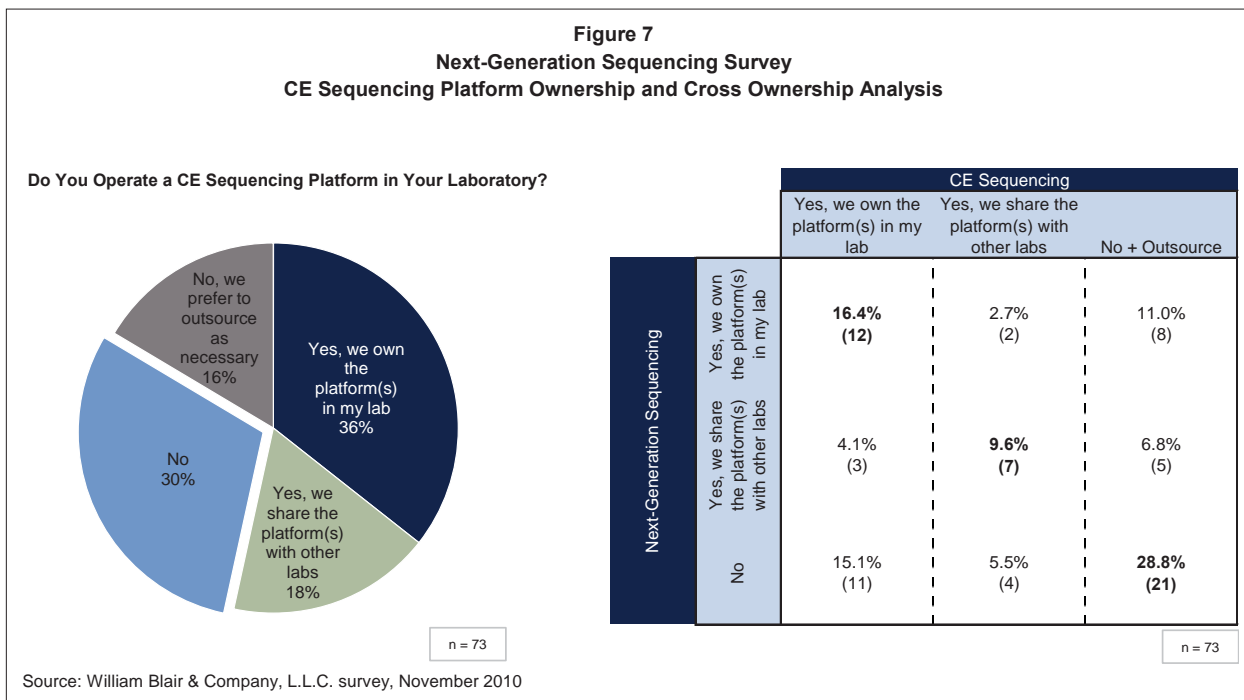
**Figure 7**
**Next-Generation Sequencing Survey**
**CE Sequencing Platform Ownership and Cross Ownership Analysis**

**Do You Operate a CE Sequencing Platform in Your Laboratory?**

Yes, we own the platform(s) in my lab 36%
Yes, we share the platform(s) with other labs 18%
No 30%
No, we prefer to outsource as necessary 16%

n = 73

| | | CE Sequencing | | |
|---|---|---|---|---|
| | | Yes, we own the platform(s) in my lab | Yes, we share the platform(s) with other labs | No + Outsource |
| Next-Generation Sequencing | Yes, we own the platform(s) in my lab | **16.4% (12)** | 2.7% (2) | 11.0% (8) |
| | Yes, we share the platform(s) with other labs | 4.1% (3) | **9.6% (7)** | 6.8% (5) |
| | No | 15.1% (11) | 5.5% (4) | **28.8% (21)** |

n = 73

Source: William Blair & Company, L.L.C. survey, November 2010